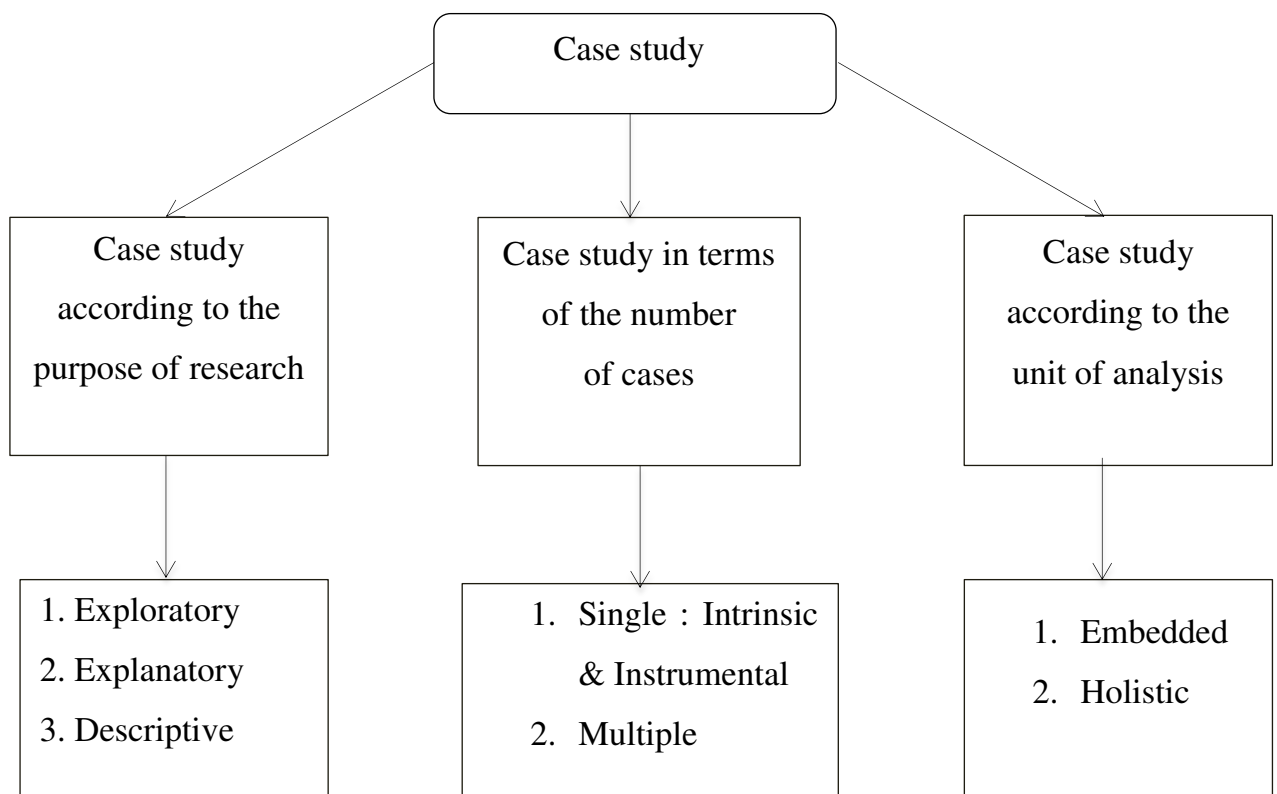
Case study

Case study according to the purpose of research

Case study in terms of the number of cases

Case study according to the unit of analysis

1. Exploratory
2. Explanatory
3. Descriptive

1. Single : Intrinsic & Instrumental
2. Multiple

1. Embedded
2. Holistic